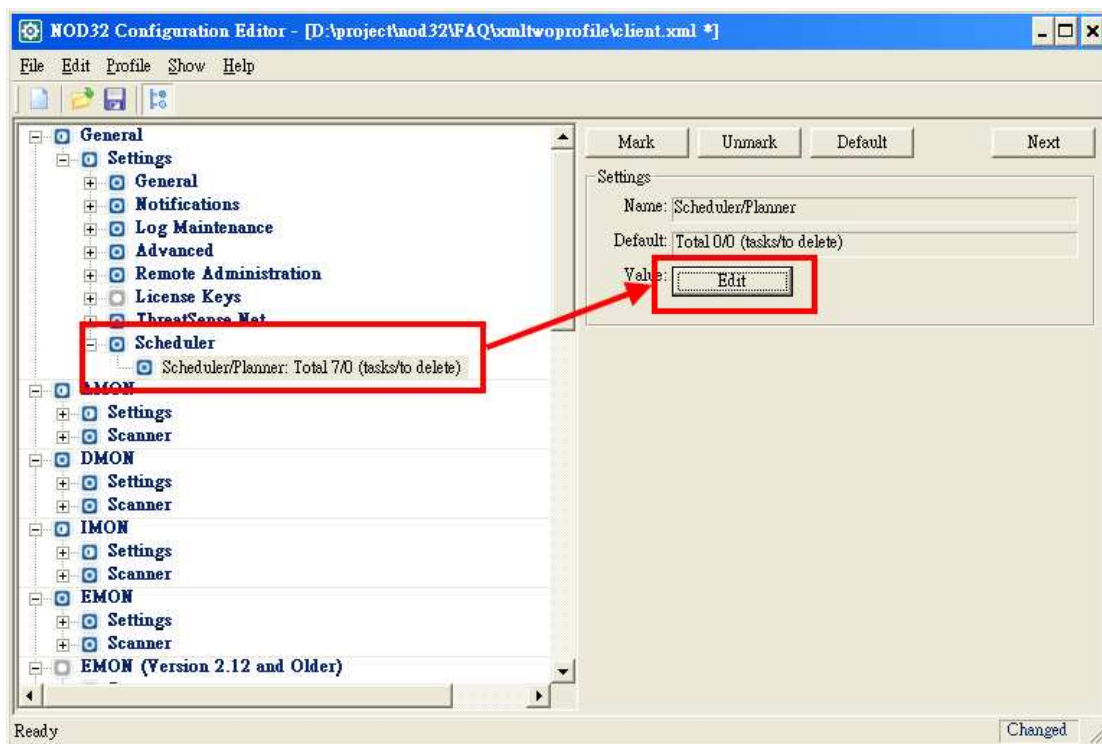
NOD32 Configuration Editor - [D:\project\nod32\FAQ\xmltwoprofile\client.xml *]

File Edit Profile Show Help

General
Settings
General
Notifications
Log Maintenance
Advanced
Remote Administration
License Keys
ThreatSense.Net
Scheduler
Scheduler/Planner: Total 7/0 (tasks/to delete)
AMON
Settings
Scanner
DMON
Settings
Scanner
IMON
Settings
Scanner
EMON
Settings
Scanner
EMON (Version 2.12 and Older)

Mark Unmark Default Next

Settings
Name: Scheduler/Planner
Default: Total 0/0 (tasks/to delete)
Value: Edit

Ready
Changed